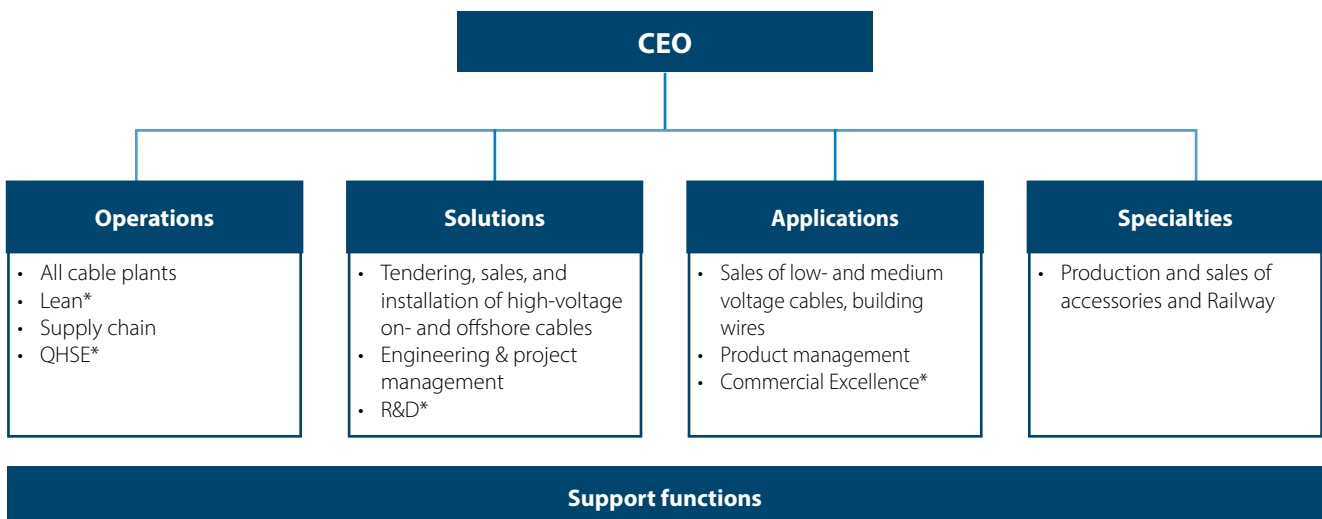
CEO

Operations

- All cable plants
- Lean*
- Supply chain
- QHSE*

Solutions

- Tendering, sales, and installation of high-voltage on- and offshore cables
- Engineering & project management
- R&D*

Applications

- Sales of low- and medium voltage cables, building wires
- Product management
- Commercial Excellence*

Specialties

- Production and sales of accessories and Railway

Support functions